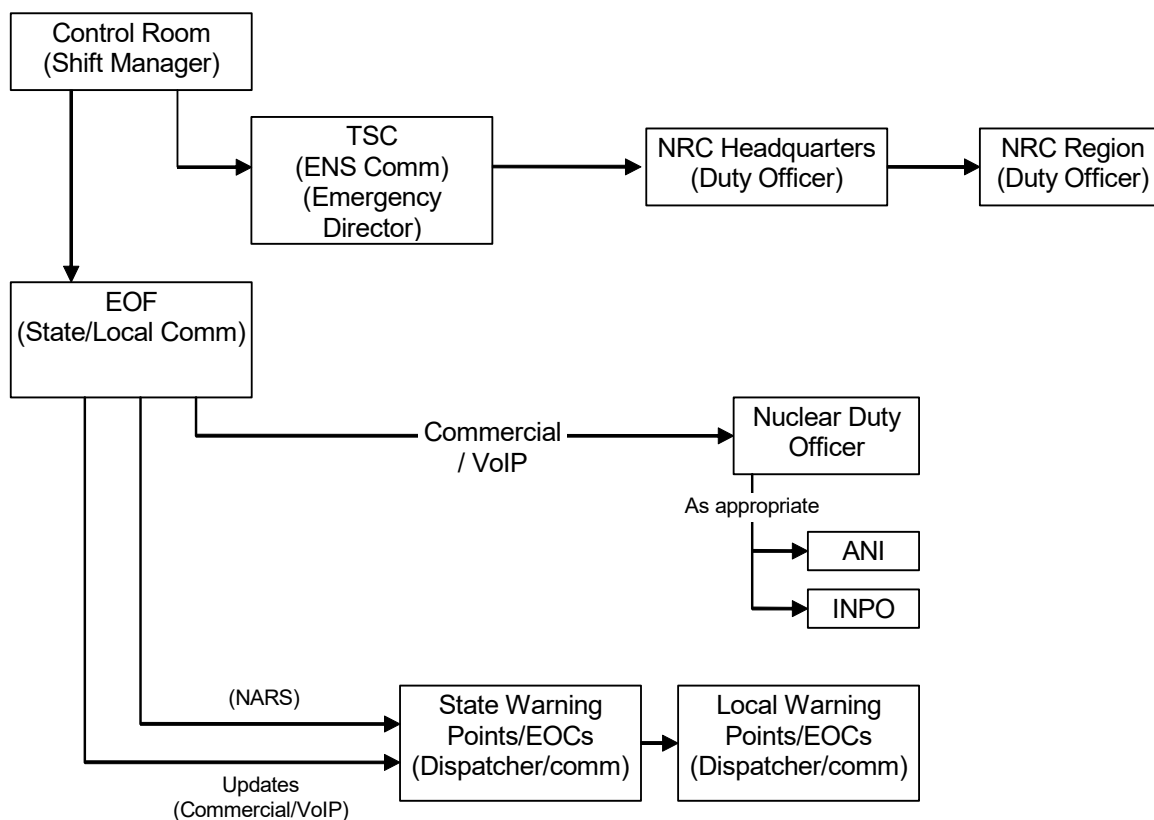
Control Room
(Shift Manager)

TSC
(ENS Comm)
(Emergency Director)

NRC Headquarters
(Duty Officer)

NRC Region
(Duty Officer)

EOF
(State/Local Comm)

Commercial / VoIP

Nuclear Duty Officer

As appropriate

ANI

INPO

(NARS)

State Warning Points/EOCs
(Dispatcher/comm)

Local Warning Points/EOCs
(Dispatcher/comm)

Updates
(Commercial/VoIP)